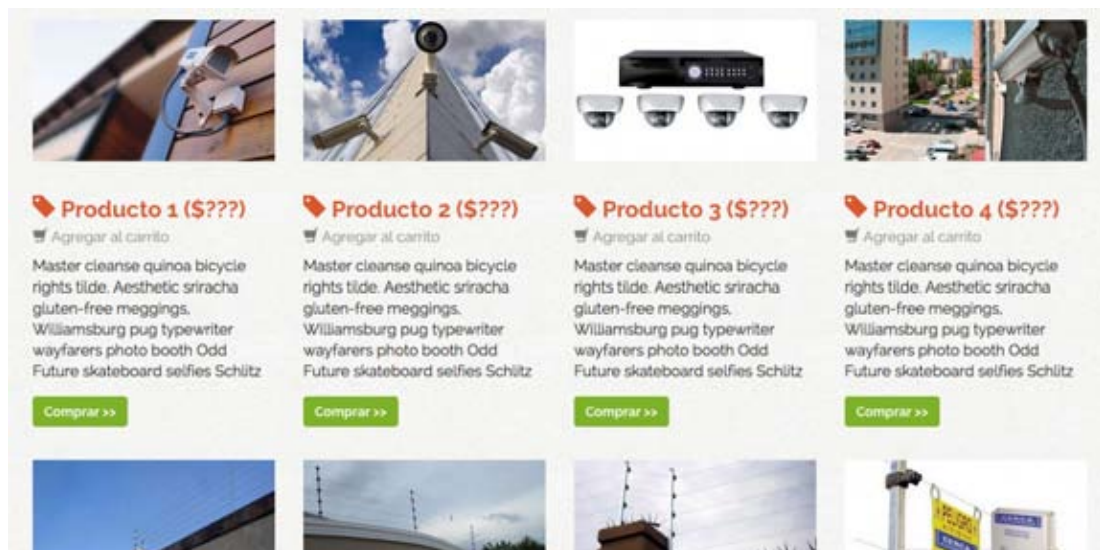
Producto 1 ($???)
Agregar al carrito
Master cleanse quinoa bicycle rights tilde. Aesthetic sriracha gluten-free meggings, Williamsburg pug typewriter wayfarers photo booth Odd Future skateboard selfies Schlitz
Comprar >>

Producto 2 ($???)
Agregar al carrito
Master cleanse quinoa bicycle rights tilde. Aesthetic sriracha gluten-free meggings, Williamsburg pug typewriter wayfarers photo booth Odd Future skateboard selfies Schlitz
Comprar >>

Producto 3 ($???)
Agregar al carrito
Master cleanse quinoa bicycle rights tilde. Aesthetic sriracha gluten-free meggings, Williamsburg pug typewriter wayfarers photo booth Odd Future skateboard selfies Schlitz
Comprar >>

Producto 4 ($???)
Agregar al carrito
Master cleanse quinoa bicycle rights tilde. Aesthetic sriracha gluten-free meggings, Williamsburg pug typewriter wayfarers photo booth Odd Future skateboard selfies Schlitz
Comprar >>

PELIGRO